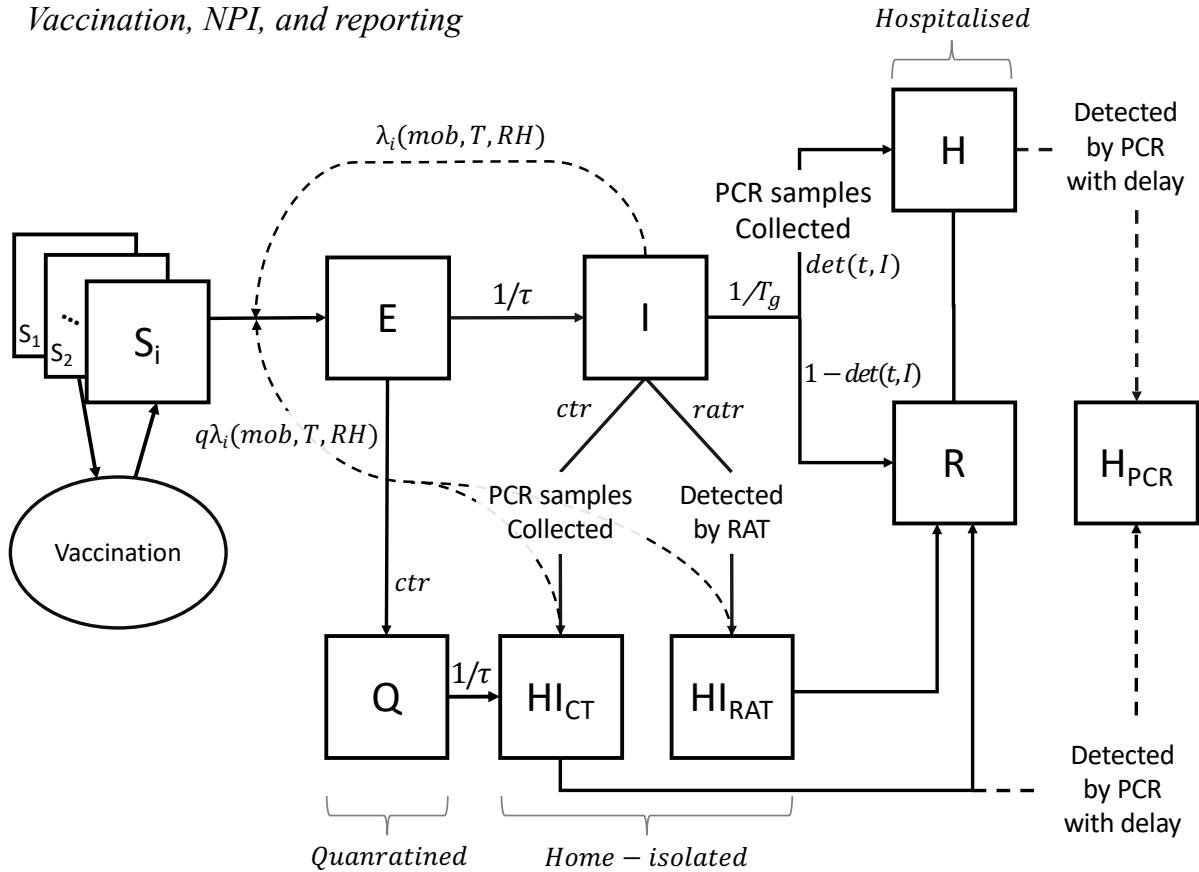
Vaccination, NPI, and reporting

$Hospitalised$

$\lambda_i(mob, T, RH)$

H

Detected by PCR with delay

PCR samples Collected

$S_1$ $S_2$ ⋯ $S_i$

E

$1/\tau$

I

$1/T_g$

$det(t, I)$

$1 - det(t,I)$

$q\lambda_i(mob, T, RH)$

$ctr$

$ratr$

R

$H_{PCR}$

PCR samples Collected

Detected by RAT

Vaccination

$ctr$

Q

$1/\tau$

$HI_{CT}$

$HI_{RAT}$

Detected by PCR with delay

$Quanratined$

$Home - isolated$